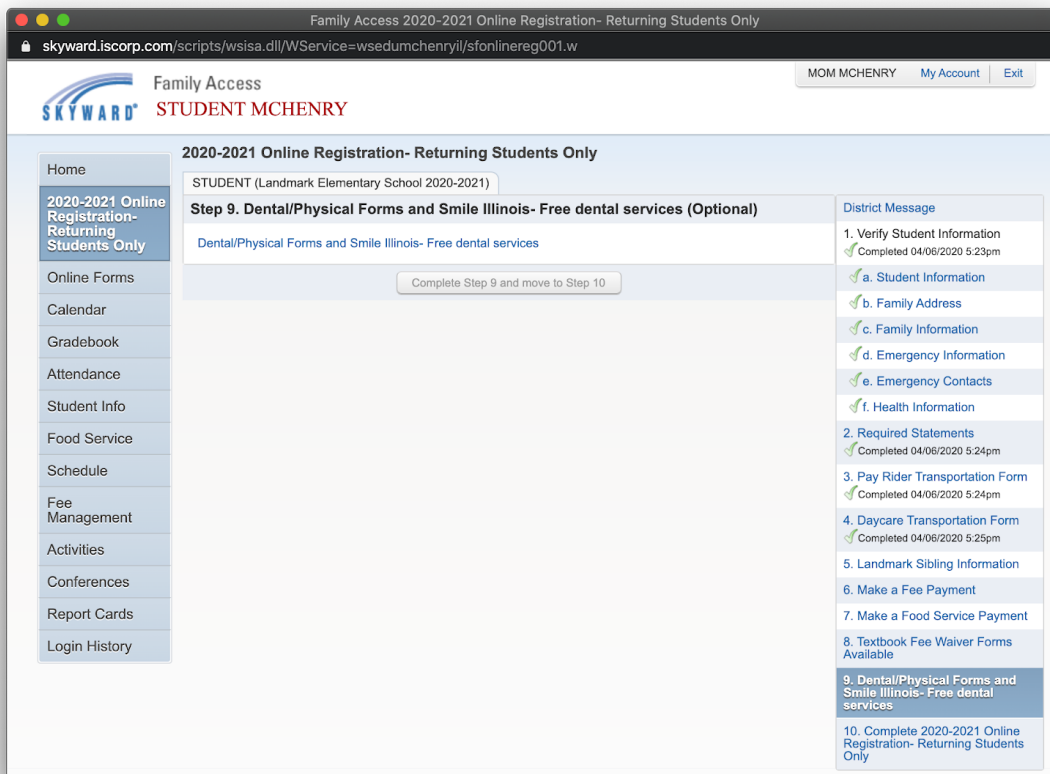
Family Access 2020-2021 Online Registration- Returning Students Only

skyward.iscorp.com/scripts/wsisa.dll/WService=wsedumchenryil/sfonlinereg001.w

SKYWARD Family Access
STUDENT MCHENRY

MOM MCHENRY My Account Exit

Home
2020-2021 Online Registration-Returning Students Only
Online Forms
Calendar
Gradebook
Attendance
Student Info
Food Service
Schedule
Fee Management
Activities
Conferences
Report Cards
Login History

2020-2021 Online Registration- Returning Students Only

STUDENT (Landmark Elementary School 2020-2021)

Step 9. Dental/Physical Forms and Smile Illinois- Free dental services (Optional)

Dental/Physical Forms and Smile Illinois- Free dental services

Complete Step 9 and move to Step 10

District Message
1. Verify Student Information
Completed 04/06/2020 5:23pm
a. Student Information
b. Family Address
c. Family Information
d. Emergency Information
e. Emergency Contacts
f. Health Information
2. Required Statements
Completed 04/06/2020 5:24pm
3. Pay Rider Transportation Form
Completed 04/06/2020 5:24pm
4. Daycare Transportation Form
Completed 04/06/2020 5:25pm
5. Landmark Sibling Information
6. Make a Fee Payment
7. Make a Food Service Payment
8. Textbook Fee Waiver Forms Available
9. Dental/Physical Forms and Smile Illinois- Free dental services
10. Complete 2020-2021 Online Registration- Returning Students Only